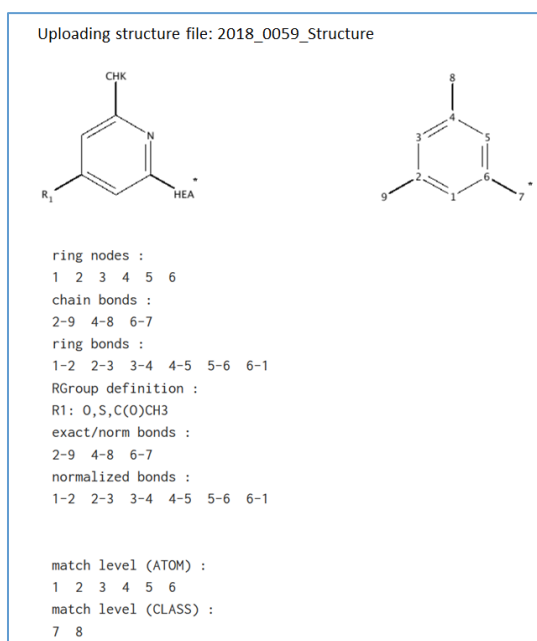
Uploading structure file: 2018_0059_Structure

CHK

N

$R_1$

HEA

*

8

4

3

5

2

6

9

1

7

*

ring nodes :
1 2 3 4 5 6
chain bonds :
2-9 4-8 6-7
ring bonds :
1-2 2-3 3-4 4-5 5-6 6-1
RGroup definition :
R1: O,S,C(O)CH3
exact/norm bonds :
2-9 4-8 6-7
normalized bonds :
1-2 2-3 3-4 4-5 5-6 6-1

match level (ATOM) :
1 2 3 4 5 6
match level (CLASS) :
7 8